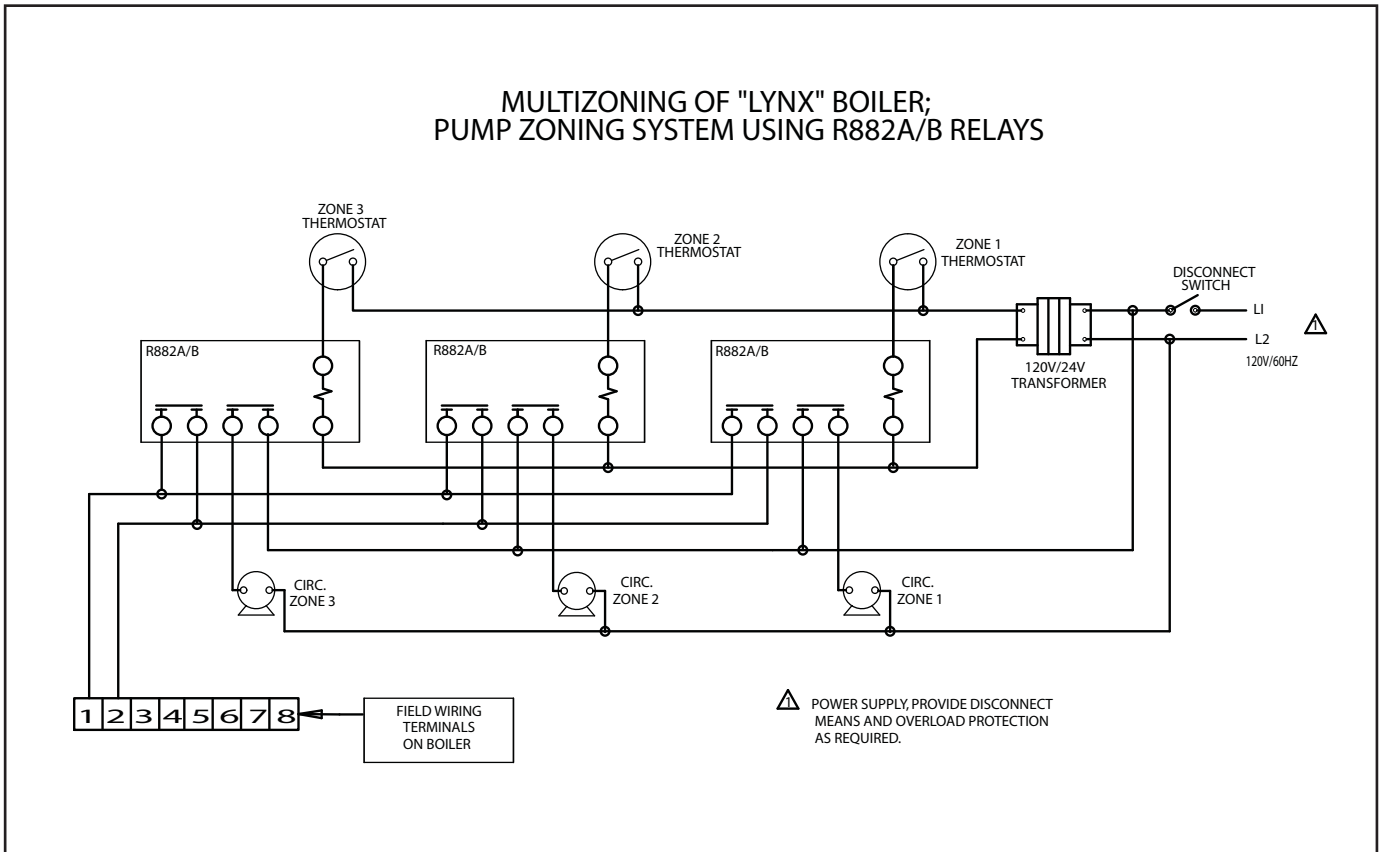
MULTIZONING OF "LYNX" BOILER;
PUMP ZONING SYSTEM USING R882A/B RELAYS

ZONE 3 THERMOSTAT

ZONE 2 THERMOSTAT

ZONE 1 THERMOSTAT

DISCONNECT SWITCH

LI

L2

120V/60HZ

R882A/B

R882A/B

R882A/B

120V/24V TRANSFORMER

CIRC. ZONE 3

CIRC. ZONE 2

CIRC. ZONE 1

1 2 3 4 5 6 7 8

FIELD WIRING TERMINALS ON BOILER

1 POWER SUPPLY, PROVIDE DISCONNECT MEANS AND OVERLOAD PROTECTION AS REQUIRED.